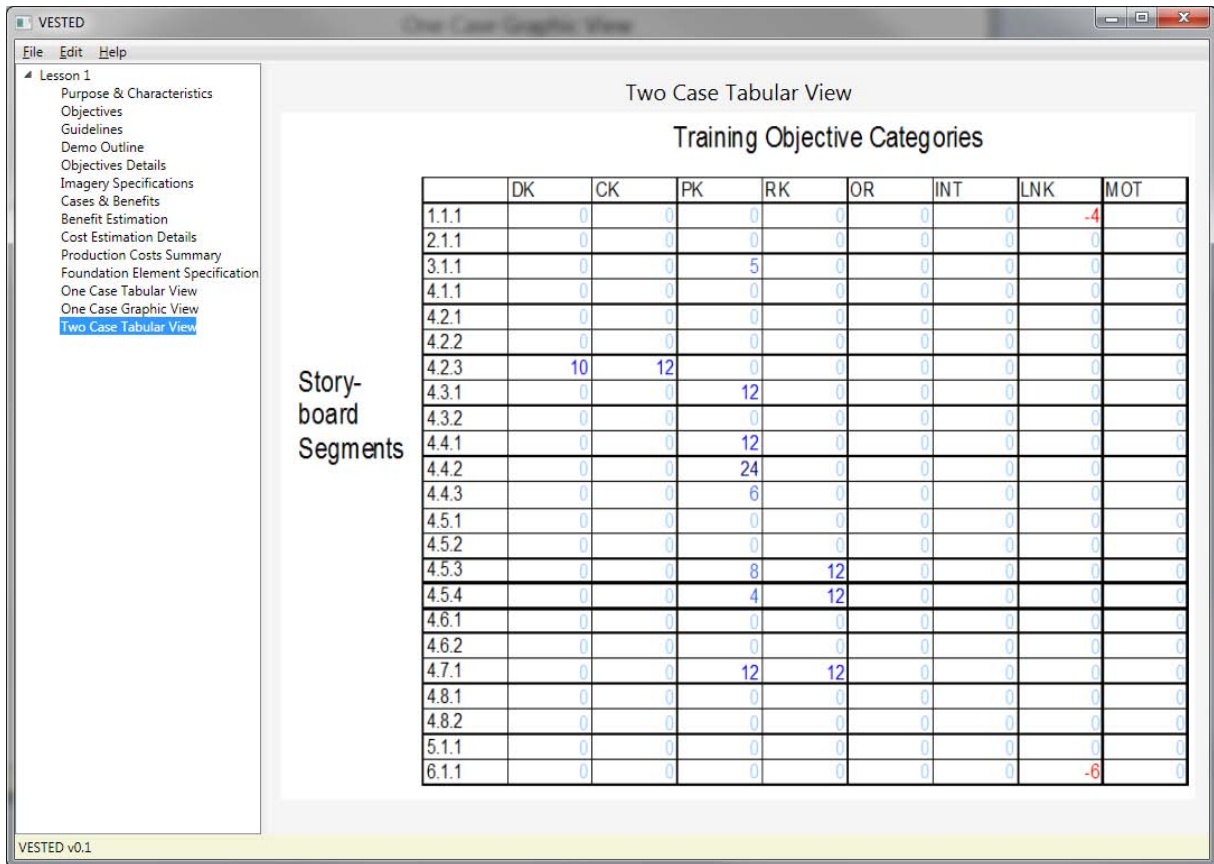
VESTED

One Case Graphic View

File Edit Help

Lesson 1
Purpose & Characteristics
Objectives
Guidelines
Demo Outline
Objectives Details
Imagery Specifications
Cases & Benefits
Benefit Estimation
Cost Estimation Details
Production Costs Summary
Foundation Element Specification
One Case Tabular View
One Case Graphic View
Two Case Tabular View

Two Case Tabular View

Training Objective Categories

Story-board Segments

| | DK | CK | PK | RK | OR | INT | LNK | MOT |
|---|---|---|---|---|---|---|---|---|
| 1.1.1 | 0 | 0 | 0 | 0 | 0 | 0 | -4 | 0 |
| 2.1.1 | 0 | 0 | 0 | 0 | 0 | 0 | 0 | 0 |
| 3.1.1 | 0 | 0 | 5 | 0 | 0 | 0 | 0 | 0 |
| 4.1.1 | 0 | 0 | 0 | 0 | 0 | 0 | 0 | 0 |
| 4.2.1 | 0 | 0 | 0 | 0 | 0 | 0 | 0 | 0 |
| 4.2.2 | 0 | 0 | 0 | 0 | 0 | 0 | 0 | 0 |
| 4.2.3 | 10 | 12 | 0 | 0 | 0 | 0 | 0 | 0 |
| 4.3.1 | 0 | 0 | 12 | 0 | 0 | 0 | 0 | 0 |
| 4.3.2 | 0 | 0 | 0 | 0 | 0 | 0 | 0 | 0 |
| 4.4.1 | 0 | 0 | 12 | 0 | 0 | 0 | 0 | 0 |
| 4.4.2 | 0 | 0 | 24 | 0 | 0 | 0 | 0 | 0 |
| 4.4.3 | 0 | 0 | 6 | 0 | 0 | 0 | 0 | 0 |
| 4.5.1 | 0 | 0 | 0 | 0 | 0 | 0 | 0 | 0 |
| 4.5.2 | 0 | 0 | 0 | 0 | 0 | 0 | 0 | 0 |
| 4.5.3 | 0 | 0 | 8 | 12 | 0 | 0 | 0 | 0 |
| 4.5.4 | 0 | 0 | 4 | 12 | 0 | 0 | 0 | 0 |
| 4.6.1 | 0 | 0 | 0 | 0 | 0 | 0 | 0 | 0 |
| 4.6.2 | 0 | 0 | 0 | 0 | 0 | 0 | 0 | 0 |
| 4.7.1 | 0 | 0 | 12 | 12 | 0 | 0 | 0 | 0 |
| 4.8.1 | 0 | 0 | 0 | 0 | 0 | 0 | 0 | 0 |
| 4.8.2 | 0 | 0 | 0 | 0 | 0 | 0 | 0 | 0 |
| 5.1.1 | 0 | 0 | 0 | 0 | 0 | 0 | 0 | 0 |
| 6.1.1 | 0 | 0 | 0 | 0 | 0 | 0 | -6 | 0 |

VESTED v0.1